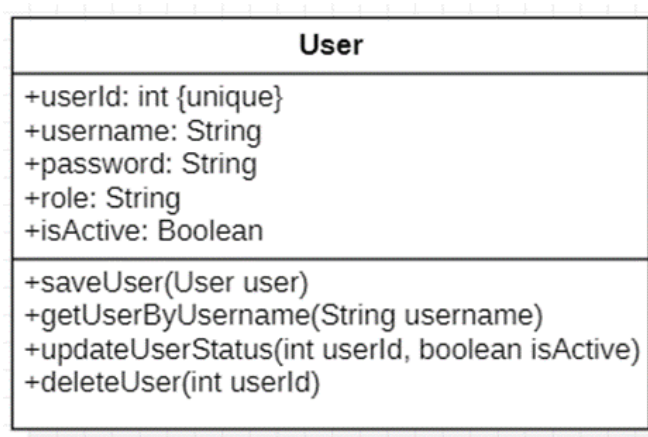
User

+userId: int {unique}
+username: String
+password: String
+role: String
+isActive: Boolean

+saveUser(User user)
+getUserByUsername(String username)
+updateUserStatus(int userId, boolean isActive)
+deleteUser(int userId)